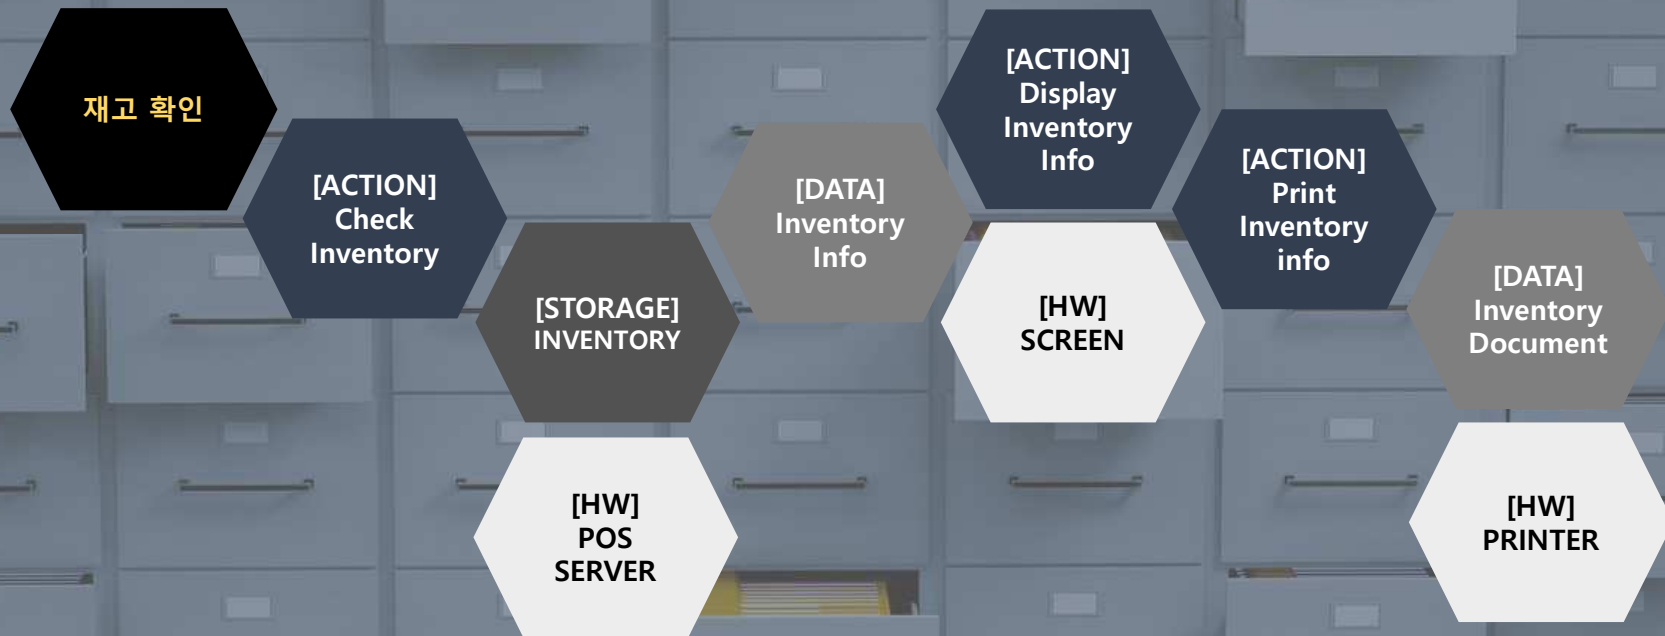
재고 확인

[ACTION] Check Inventory

[STORAGE] INVENTORY

[HW] POS SERVER

[DATA] Inventory Info

[ACTION] Display Inventory Info

[HW] SCREEN

[ACTION] Print Inventory info

[DATA] Inventory Document

[HW] PRINTER